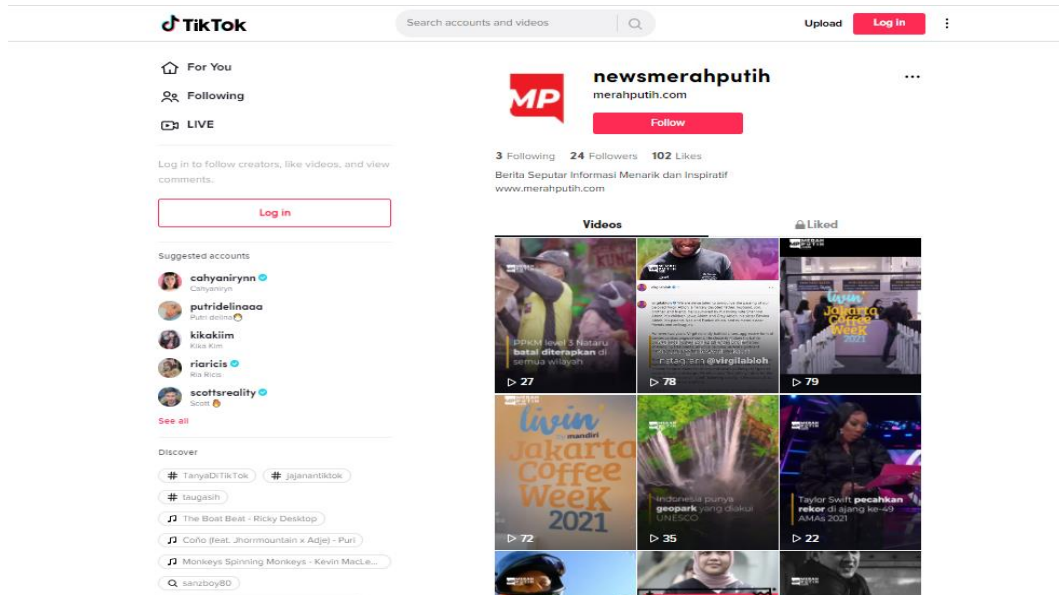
TikTok

Search accounts and videos

Upload

Log in

For You

Following

LIVE

Log in to follow creators, like videos, and view comments.

Log in

Suggested accounts

cahyanirynn
Cahyanirynn

putridelinaaa
Putri delina

kikakiim
Kika Kim

riaricis
Ria Ricis

scottsreality
Scott

See all

Discover

TanyaDiTikTok

jajanantiktok

taugasih

The Boat Beat - Ricky Desktop

Coño (feat. Jhorrmountain x Adje) - Puri

Monkeys Spinning Monkeys - Kevin MacLe...

sanzboy80

MP

newsmerahputih

merahputih.com

Follow

3 Following 24 Followers 102 Likes

Berita Seputar Informasi Menarik dan Inspiratif
www.merahputih.com

Videos

Liked

PPKM level 3 Nataru batal diterapkan di semua wilayah

27

@virgilabloh

78

livin' Jakarta Coffee Week 2021

79

livin' by mandiri Jakarta Coffee Week 2021

72

Indonesia punya geopark yang diakui UNESCO

35

Taylor Swift pecahkan rekor di ajang ke-49 AMAs 2021

22